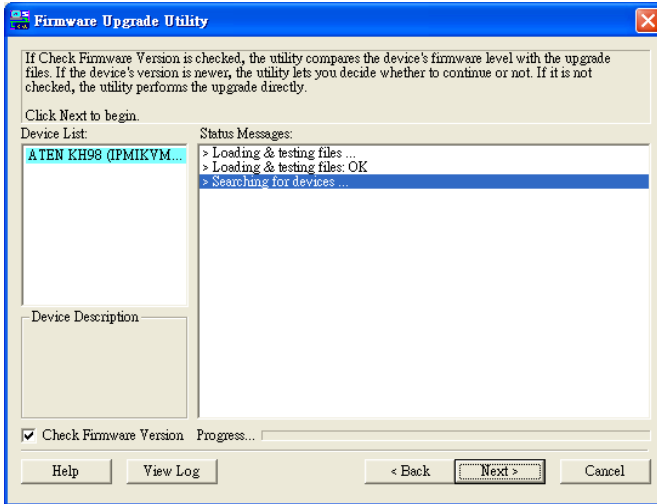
Firmware Upgrade Utility

If Check Firmware Version is checked, the utility compares the device's firmware level with the upgrade files. If the device's version is newer, the utility lets you decide whether to continue or not. If it is not checked, the utility performs the upgrade directly.

Click Next to begin.

Device List:

ATEN KH98 (IPMIKVM...

Device Description

Status Messages:

> Loading & testing files ...
> Loading & testing files: OK
> Searching for devices ...

Check Firmware Version

Progress...

Help

View Log

< Back

Next >

Cancel